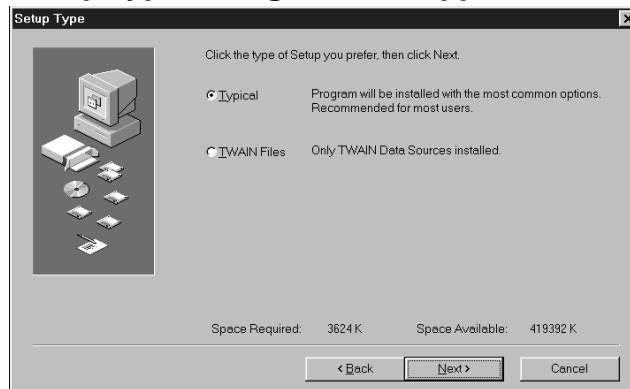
Setup Type

Click the type of Setup you prefer, then click Next.

Typical

Program will be installed with the most common options. Recommended for most users.

TWAIN Files

Only TWAIN Data Sources installed.

Space Required: 3624 K

Space Available: 419392 K

< Back

Next >

Cancel